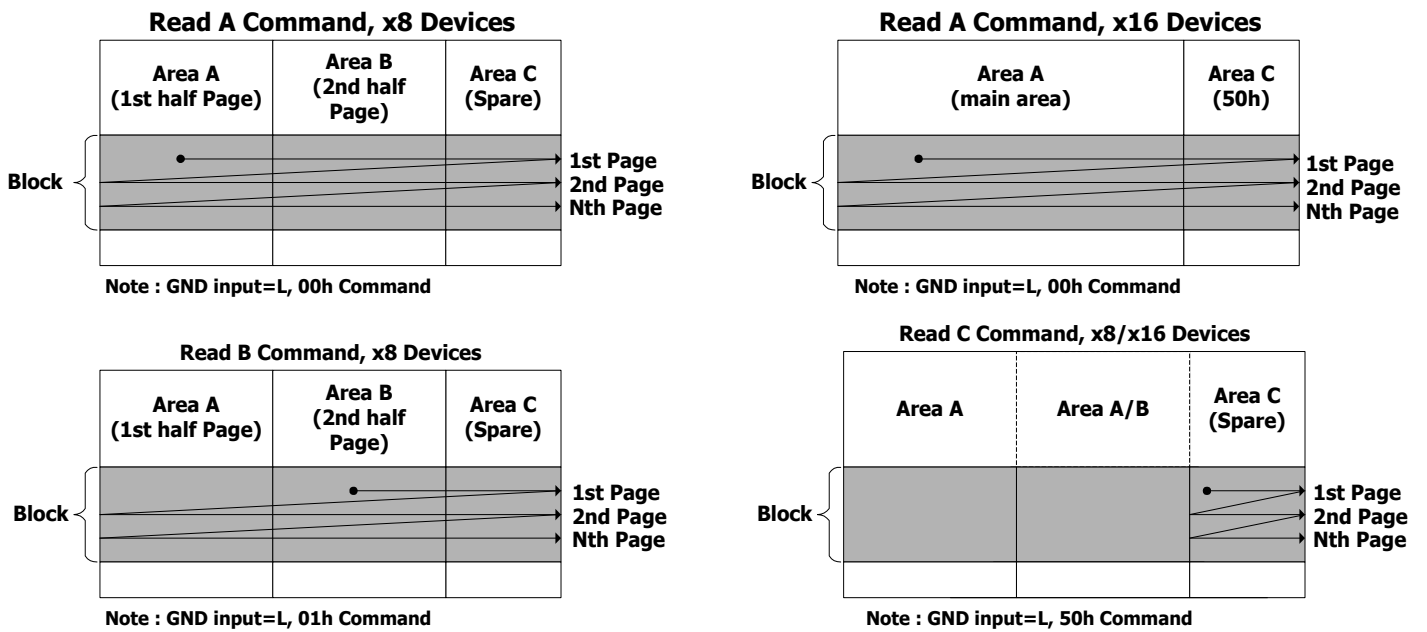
Read A Command, x8 Devices

| Area A (1st half Page) | Area B (2nd half Page) | Area C (Spare) |
|---|---|---|

Block

1st Page
2nd Page
Nth Page

Note : GND input=L, 00h Command

Read A Command, x16 Devices

| Area A (main area) | Area C (50h) |
|---|---|

Block

1st Page
2nd Page
Nth Page

Note : GND input=L, 00h Command

Read B Command, x8 Devices

| Area A (1st half Page) | Area B (2nd half Page) | Area C (Spare) |
|---|---|---|

Block

1st Page
2nd Page
Nth Page

Note : GND input=L, 01h Command

Read C Command, x8/x16 Devices

| Area A | Area A/B | Area C (Spare) |
|---|---|---|

Block

1st Page
2nd Page
Nth Page

Note : GND input=L, 50h Command